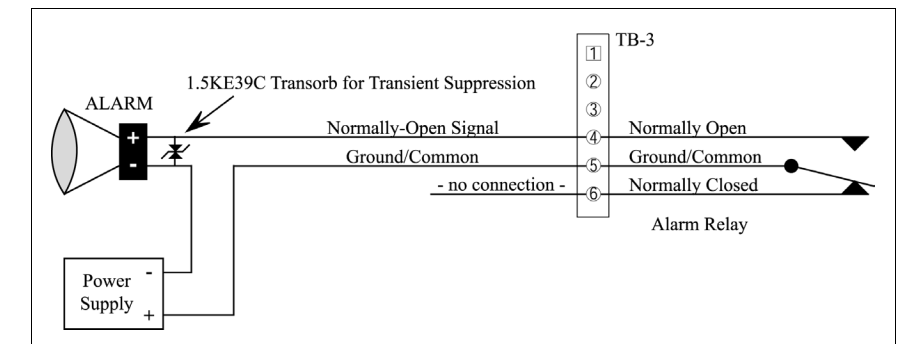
TB-3

1.5KE39C Transorb for Transient Suppression

ALARM

+

-

1

2

3

Normally-Open Signal

4

Normally Open

Ground/Common

5

Ground/Common

- no connection -

6

Normally Closed

Alarm Relay

Power Supply

-

+